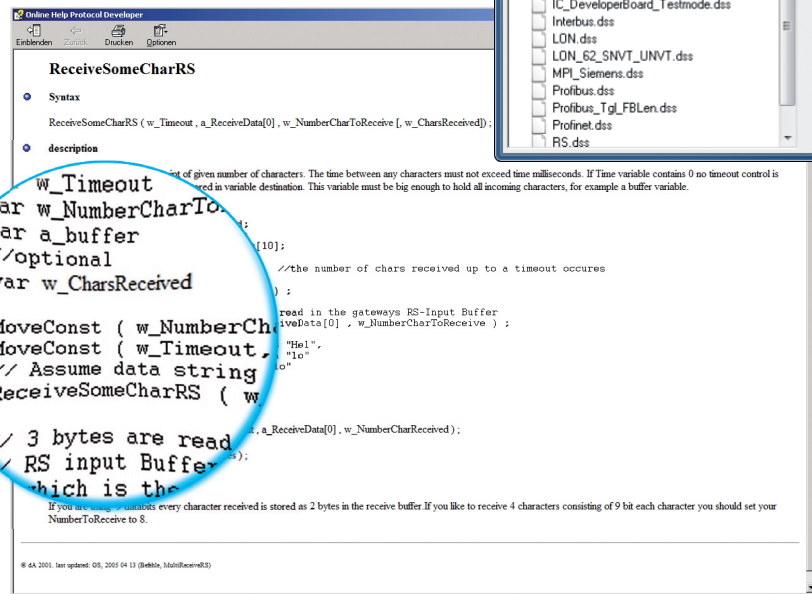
Online Help Protocol Developer

Einblenden Zurück Drucken Optionen

IC_DeveloperBoard_Testmode.dss
Interbus.dss
LON.dss
LON_62_SNVT_UNVT.dss
MPI_Siemens.dss
Profibus.dss
Profibus_Tgl_FBLen.dss
Profinet.dss
RS.dss

ReceiveSomeCharRS

Syntax

ReceiveSomeCharRS ( w_Timeout , a_ReceiveData[0] , w_NumberCharToReceive [, w_CharsReceived]) ;

description

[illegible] of given number of characters. The time between any characters must not exceed time milliseconds. If Time variable contains 0 no timeout control is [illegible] red in variable destination. This variable must be big enough to hold all incoming characters, for example a buffer variable.

w_Timeout
ar w_NumberCharTo
ar a_buffer
//optional
var w_CharsReceived

MoveConst ( w_NumberCh
MoveConst ( w_Timeout,
// Assume data string
ReceiveSomeCharRS ( w_

/ 3 bytes are read
/ RS input Buffer
which is the

d;
[10];
//the number of chars received up to a timeout occures
) ;
read in the gateways RS-Input Buffer
iveData[0] , w_NumberCharToReceive ) ;
"Hel",
"lo"
lo"

, a_ReceiveData[0] , w_NumberCharReceived ) ;
s);

If you are using 9 databits every character received is stored as 2 bytes in the receive buffer.If you like to receive 4 characters consisting of 9 bit each character you should set your NumberToReceive to 8.

© dA 2001. last updated: OS, 2005 04 13 (Befehle, MultiReceiveRS)